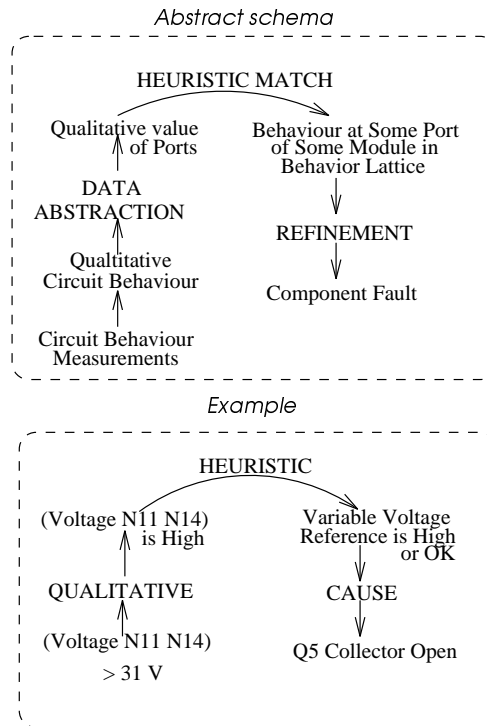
Abstract schema

HEURISTIC MATCH

Qualitative value of Ports

Behaviour at Some Port of Some Module in Behavior Lattice

DATA ABSTRACTION

REFINEMENT

Qualtitative Circuit Behaviour

Component Fault

Circuit Behaviour Measurements

Example

HEURISTIC

(Voltage N11 N14) is High

Variable Voltage Reference is High or OK

QUALITATIVE

CAUSE

(Voltage N11 N14) > 31 V

Q5 Collector Open